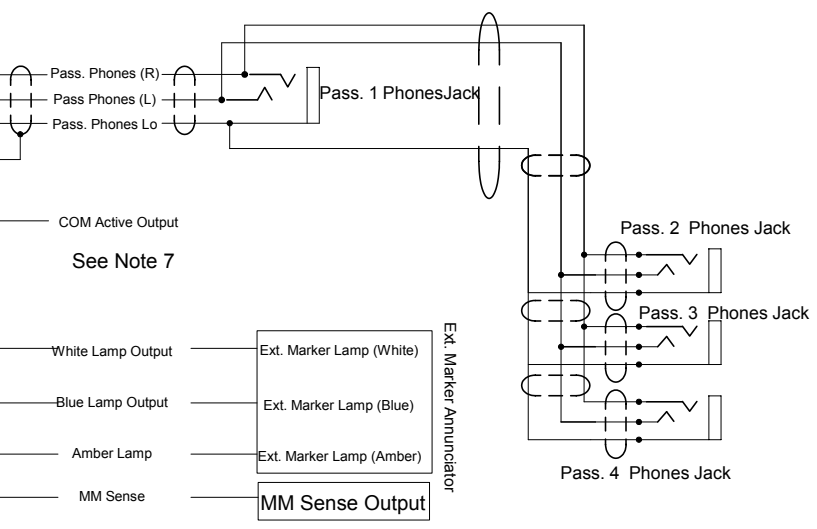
Pass. Phones (R)
Pass Phones (L)
Pass. Phones Lo
Pass. 1 PhonesJack
COM Active Output
See Note 7
Pass. 2 Phones Jack
Pass. 3 Phones Jack
White Lamp Output
Ext. Marker Lamp (White)
Blue Lamp Output
Ext. Marker Lamp (Blue)
Amber Lamp
Ext. Marker Lamp (Amber)
Ext. Marker Annunciator
Pass. 4 Phones Jack
MM Sense
MM Sense Output